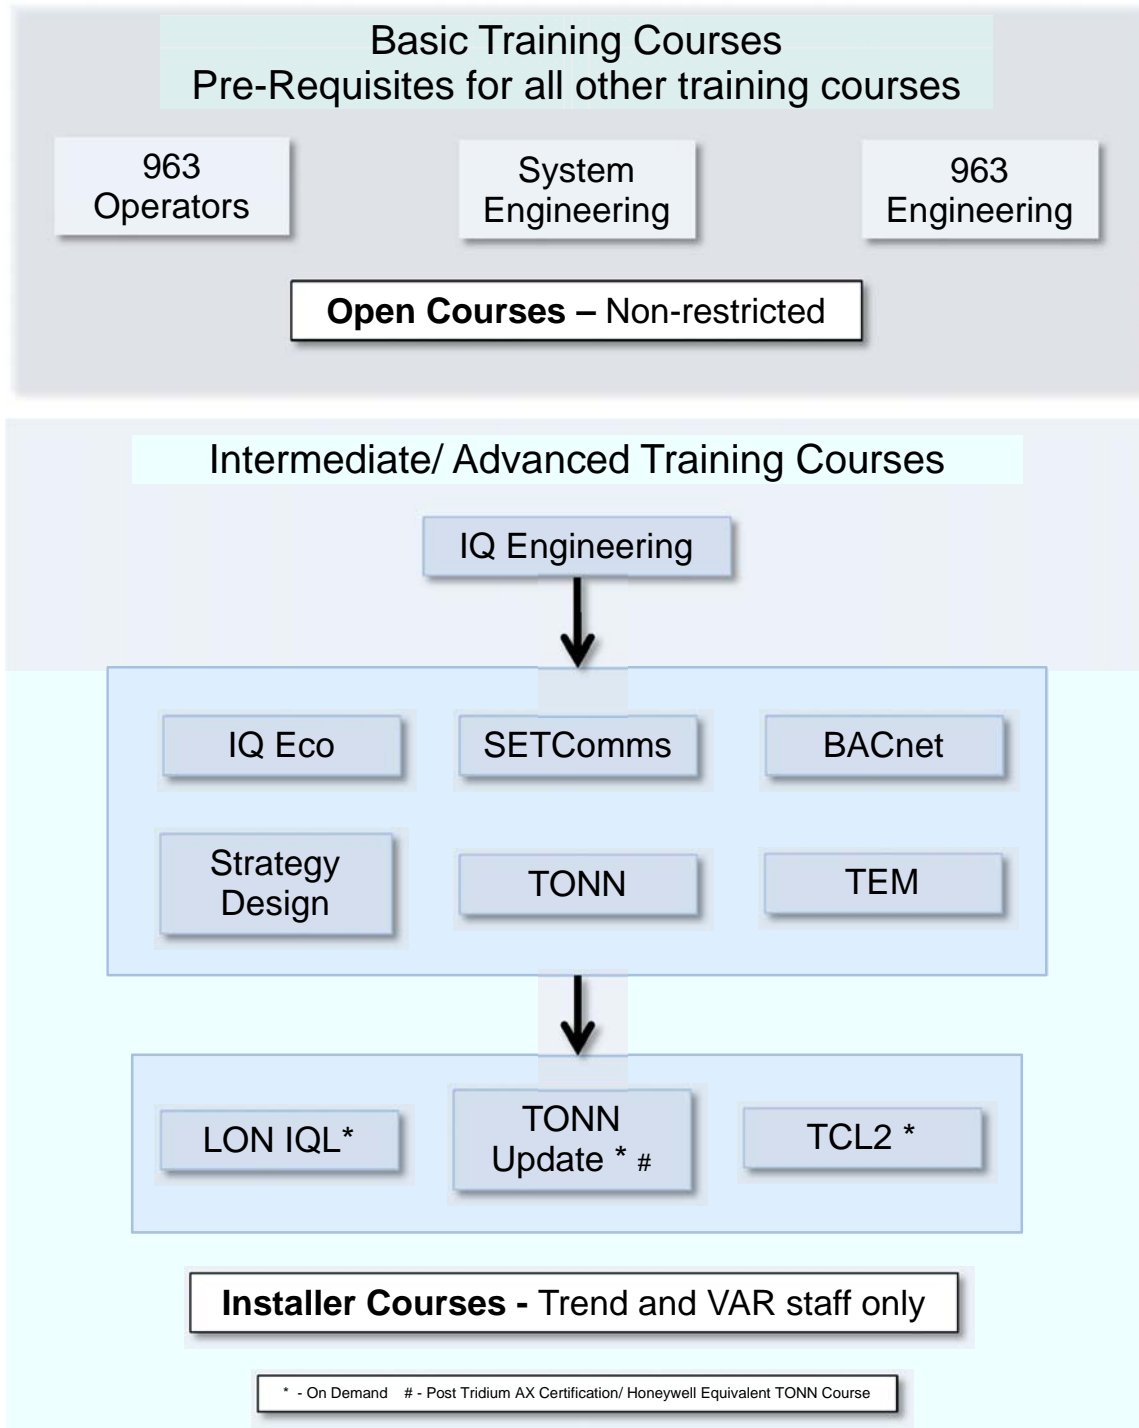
Basic Training Courses
Pre-Requisites for all other training courses

963 Operators

System Engineering

963 Engineering

**Open Courses –** Non-restricted

Intermediate/ Advanced Training Courses

IQ Engineering

IQ Eco

SETComms

BACnet

Strategy Design

TONN

TEM

LON IQL*

TONN Update * #

TCL2 *

**Installer Courses -** Trend and VAR staff only

* - On Demand # - Post Tridium AX Certification/ Honeywell Equivalent TONN Course